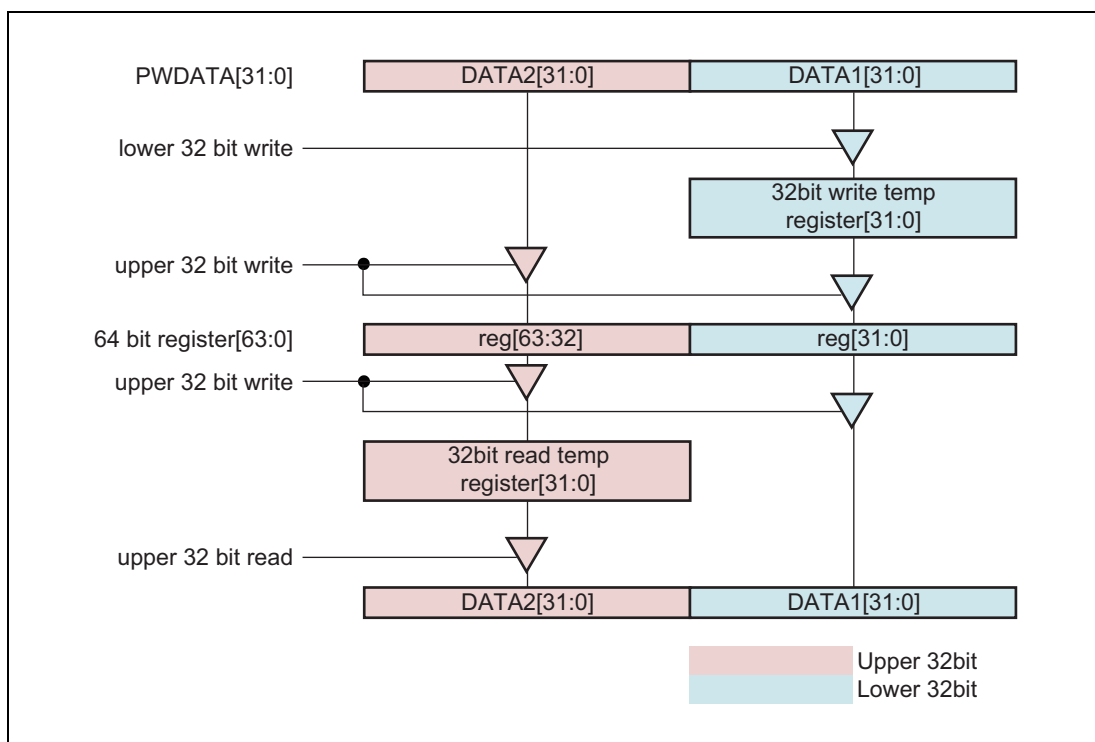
PWDATA[31:0]

DATA2[31:0]

DATA1[31:0]

lower 32 bit write

32bit write temp register[31:0]

upper 32 bit write

64 bit register[63:0]

reg[63:32]

reg[31:0]

upper 32 bit write

32bit read temp register[31:0]

upper 32 bit read

DATA2[31:0]

DATA1[31:0]

Upper 32bit

Lower 32bit